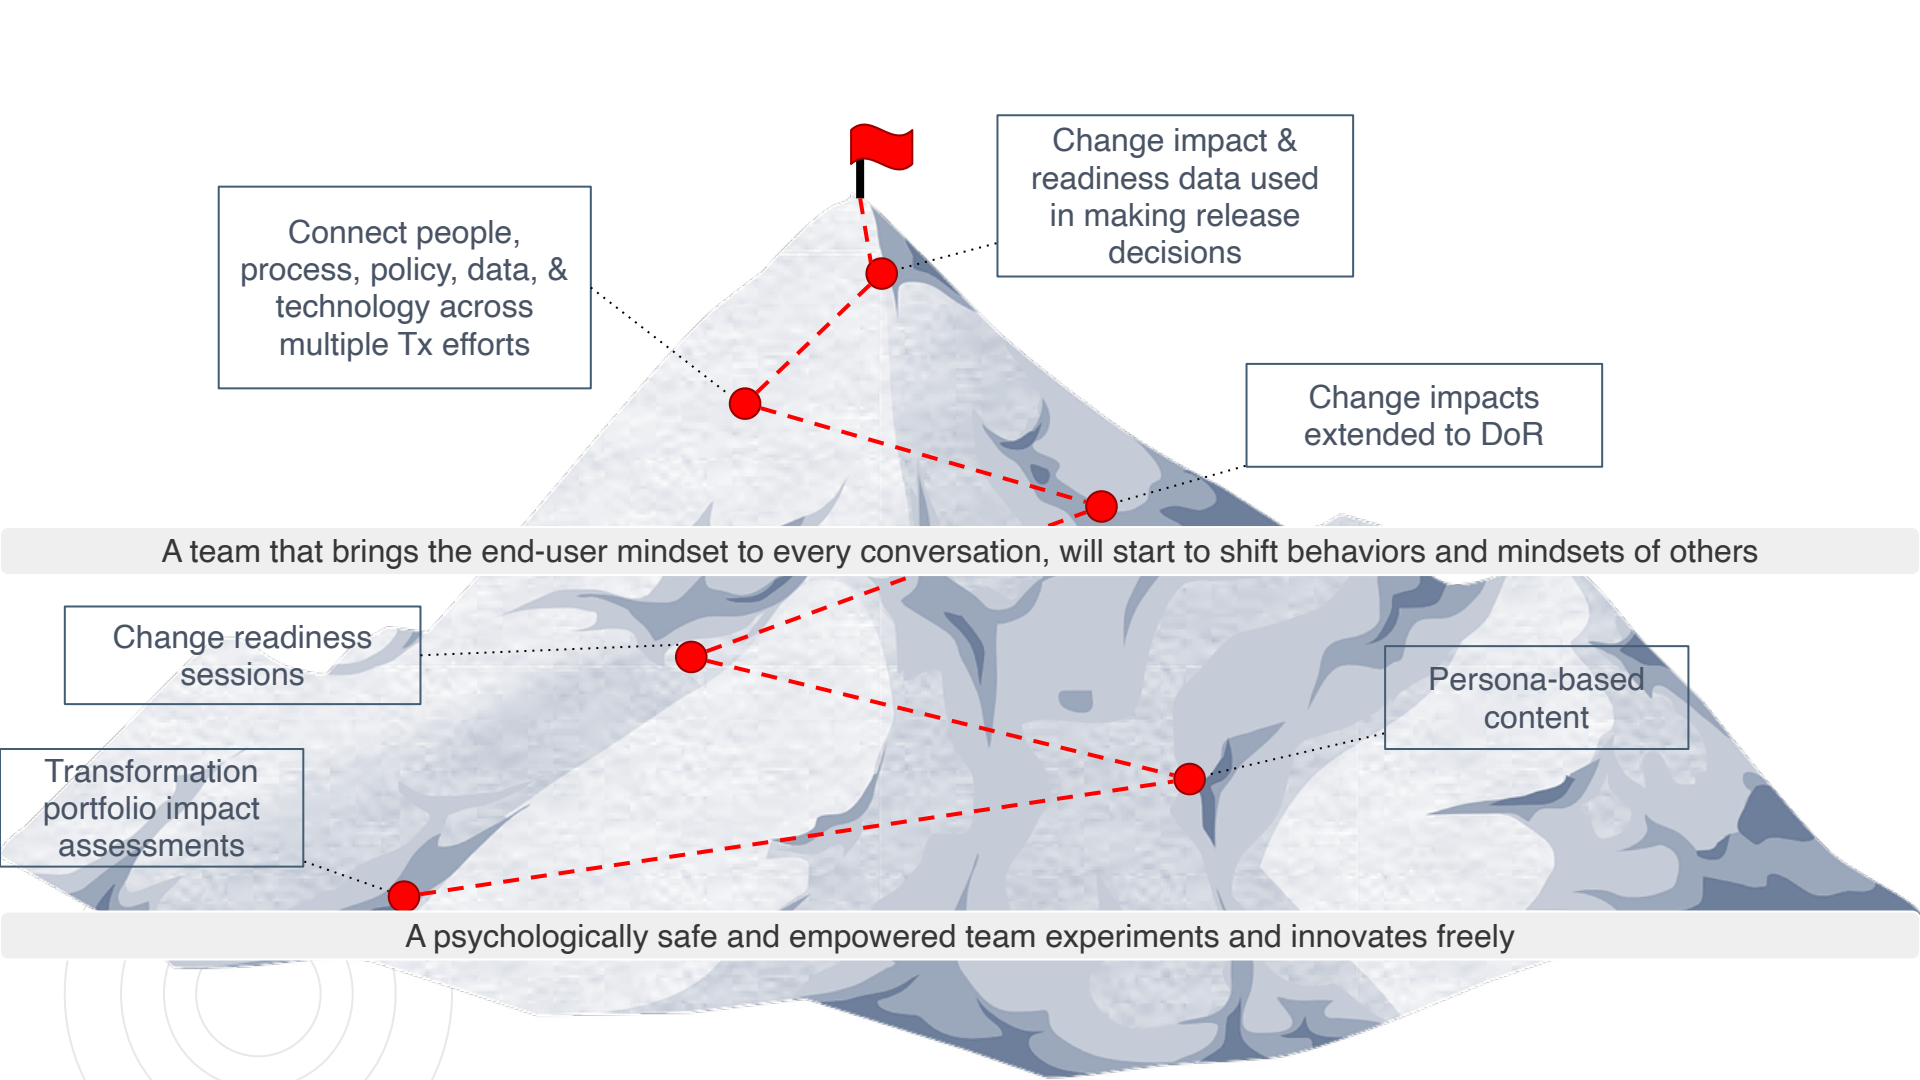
Change impact & readiness data used in making release decisions

Connect people, process, policy, data, & technology across multiple Tx efforts

Change impacts extended to DoR

A team that brings the end-user mindset to every conversation, will start to shift behaviors and mindsets of others

Change readiness sessions

Persona-based content

Transformation portfolio impact assessments

A psychologically safe and empowered team experiments and innovates freely